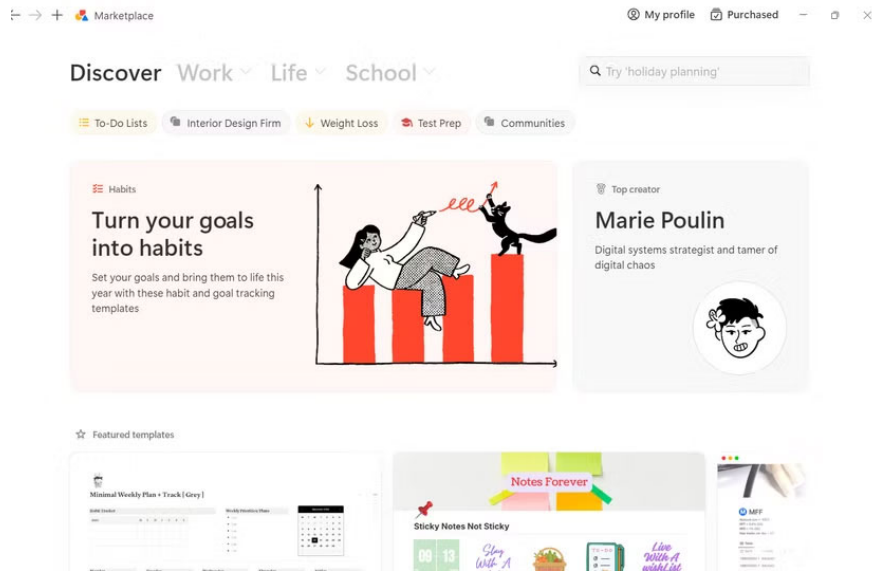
Marketplace

My profile Purchased

Discover Work Life School

Try 'holiday planning'

To-Do Lists Interior Design Firm Weight Loss Test Prep Communities

Habits

Turn your goals into habits

Set your goals and bring them to life this year with these habit and goal tracking templates

Top creator

Marie Poulin

Digital systems strategist and tamer of digital chaos

Featured templates

Minimal Weekly Plan + Track [ Grey ]

Notes Forever

Sticky Notes Not Sticky

09 13

Stay With A

Live With A wishlist

MFF